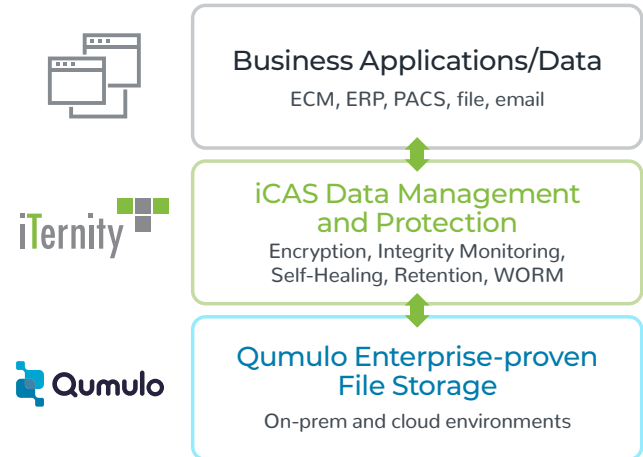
Business Applications/Data

ECM, ERP, PACS, file, email

iTernity

iCAS Data Management and Protection

Encryption, Integrity Monitoring, Self-Healing, Retention, WORM

Qumulo

Qumulo Enterprise-proven File Storage

On-prem and cloud environments